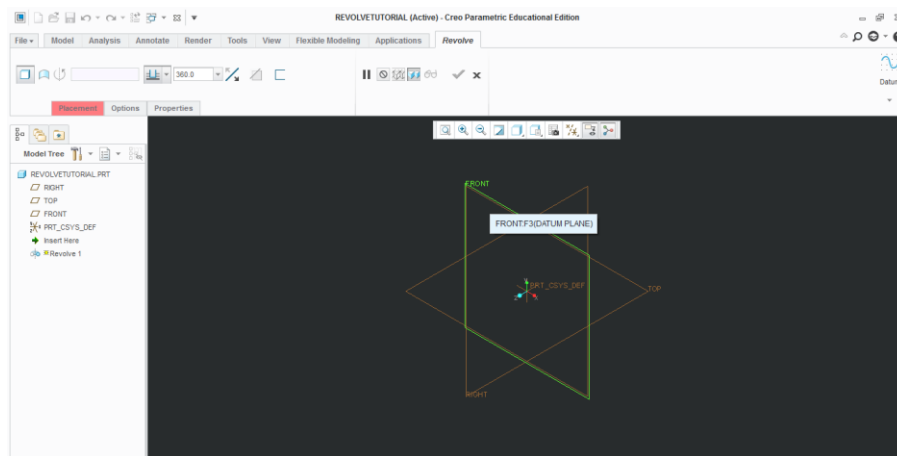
REVOLVETUTORIAL (Active) - Creo Parametric Educational Edition

File ▾ Model Analysis Annotate Render Tools View Flexible Modeling Applications Revolve

360.0

Datum

Placement Options Properties

Model Tree

REVOLVETUTORIAL.PRT
RIGHT
TOP
FRONT
PRT_CSYS_DEF
Insert Here
Revolve 1

FRONT
FRONT:F3(DATUM PLANE)
PRT_CSYS_DEF
TOP
RIGHT